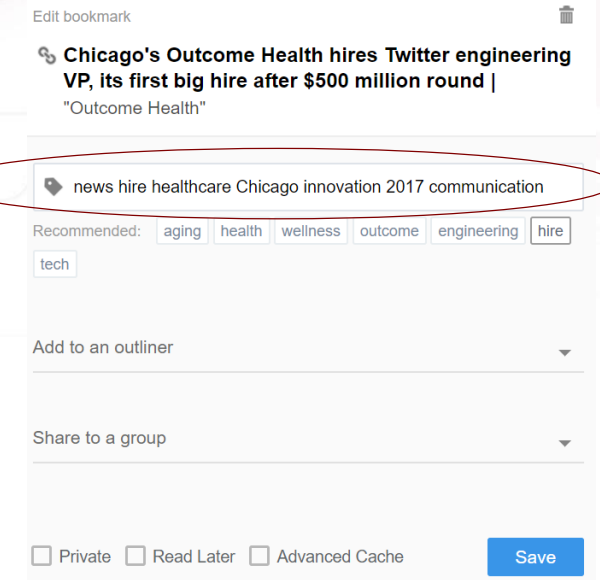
Edit bookmark

Chicago's Outcome Health hires Twitter engineering VP, its first big hire after $500 million round |

"Outcome Health"

news hire healthcare Chicago innovation 2017 communication

Recommended: aging health wellness outcome engineering hire tech

Add to an outliner

Share to a group

Private Read Later Advanced Cache

Save